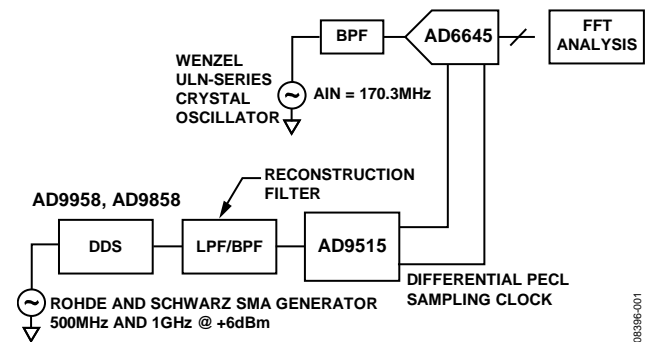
BPF

AD6645

FFT ANALYSIS

WENZEL ULN-SERIES CRYSTAL OSCILLATOR

AIN = 170.3MHz

RECONSTRUCTION FILTER

AD9958, AD9858

DDS

LPF/BPF

AD9515

DIFFERENTIAL PECL SAMPLING CLOCK

ROHDE AND SCHWARZ SMA GENERATOR 500MHz AND 1GHz @ +6dBm

08396-001